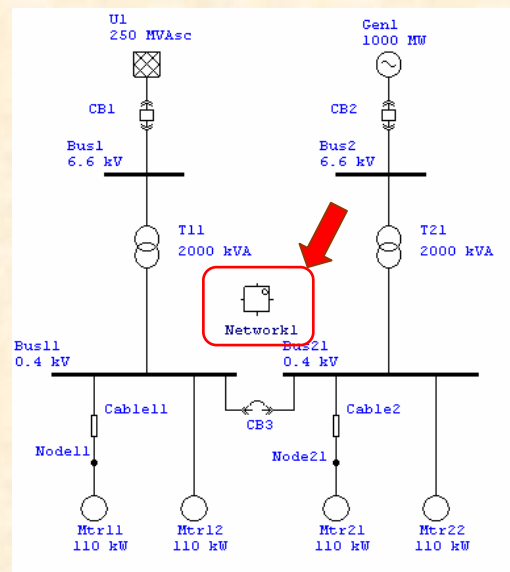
U1
250 MVAsc

Gen1
1000 MW

CB1

CB2

Bus1
6.6 kV

Bus2
6.6 kV

T11
2000 kVA

T21
2000 kVA

Network1

Bus11
0.4 kV

Bus21
0.4 kV

Cable11

CB3

Cable2

Node11

Node21

Mtr11
110 kW

Mtr12
110 kW

Mtr21
110 kW

Mtr22
110 kW